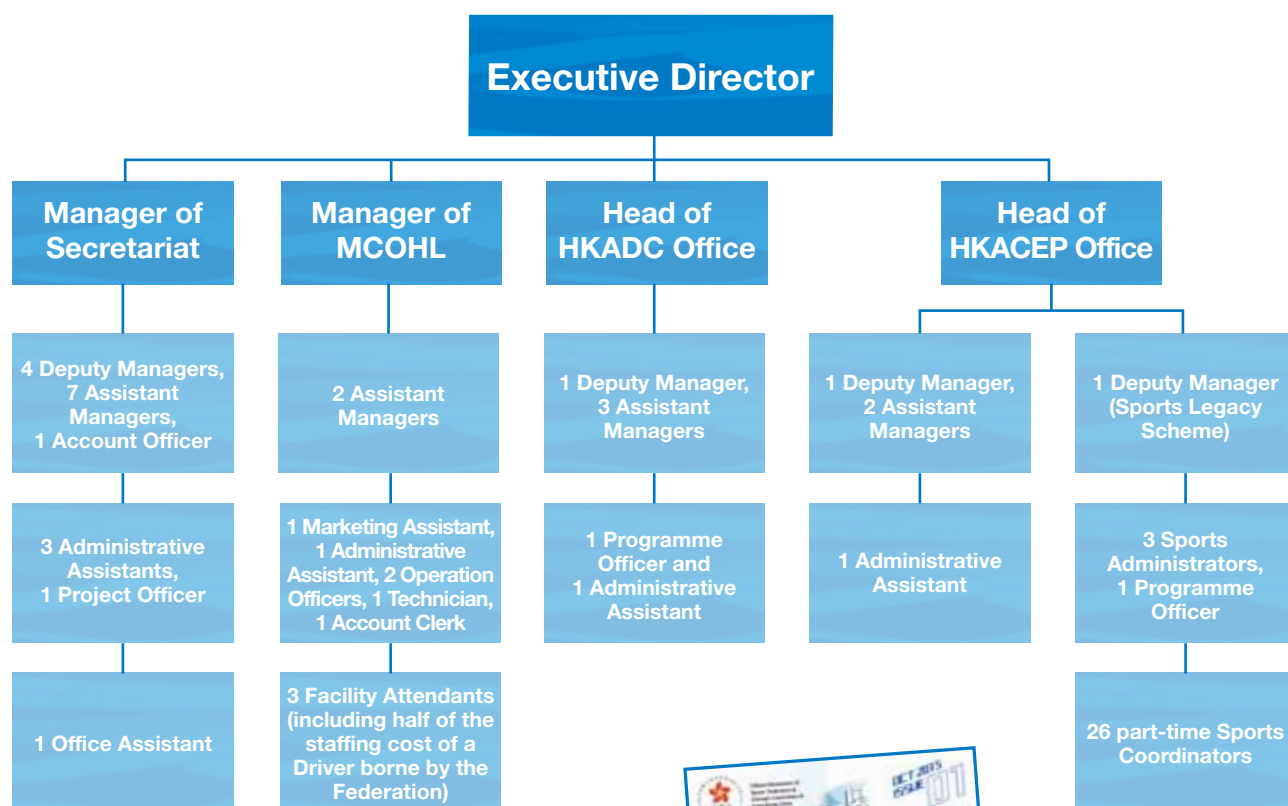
Executive Director

Manager of Secretariat

4 Deputy Managers, 7 Assistant Managers, 1 Account Officer

3 Administrative Assistants, 1 Project Officer

1 Office Assistant

Manager of MCOHL

2 Assistant Managers

1 Marketing Assistant, 1 Administrative Assistant, 2 Operation Officers, 1 Technician, 1 Account Clerk

3 Facility Attendants (including half of the staffing cost of a Driver borne by the Federation)

Head of HKADC Office

1 Deputy Manager, 3 Assistant Managers

1 Programme Officer and 1 Administrative Assistant

Head of HKACEP Office

1 Deputy Manager, 2 Assistant Managers

1 Administrative Assistant

1 Deputy Manager (Sports Legacy Scheme)

3 Sports Administrators, 1 Programme Officer

26 part-time Sports Coordinators

OCT 2015 ISSUE 01